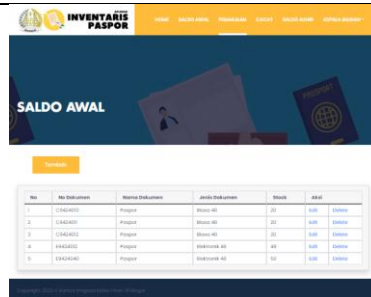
INVENTARIS PASPOR

HOME SALDO AWAL PEMAKAIAN CACAT SALDO AKHIR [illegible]

SALDO AWAL

Tambah

| No | No Dokumen | Nama Dokumen | Jenis Dokumen | Stock | Aksi | |
|---|---|---|---|---|---|---|
| 1 | C3424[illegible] | Paspor | Biasa 48 | 20 | Edit | Delete |
| 2 | C3424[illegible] | Paspor | Biasa 48 | 20 | Edit | Delete |
| 3 | C3424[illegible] | Paspor | Biasa 48 | 20 | Edit | Delete |
| 4 | E3424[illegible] | Paspor | Elektronik 48 | 40 | Edit | Delete |
| 5 | E3424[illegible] | Paspor | Elektronik 48 | 50 | Edit | Delete |

Copyright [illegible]